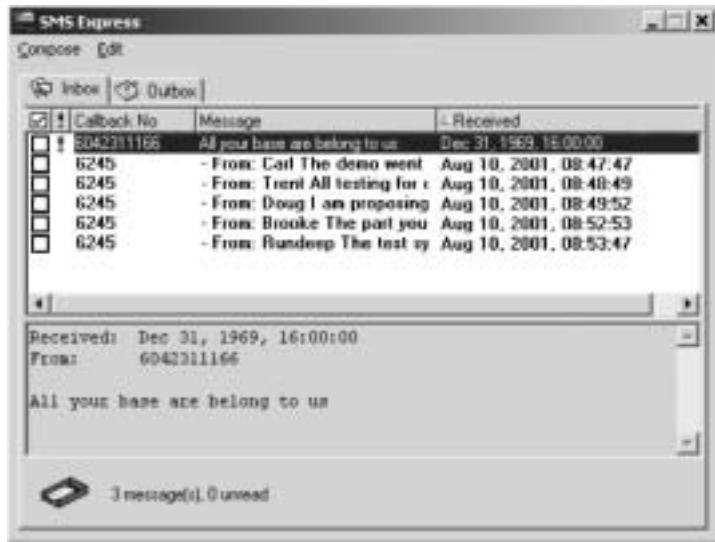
SMS Express

Compose Edit

Inbox | Outbox

| | ! | Callback No | Message | Received |
|---|---|---|---|---|
| ☐ | ! | 6042311166 | All your base are belong to us | Dec 31, 1969, 16:00:00 |
| ☐ | | 6245 | - From: Carl The demo went | Aug 10, 2001, 08:47:47 |
| ☐ | | 6245 | - From: Trent All testing for | Aug 10, 2001, 08:48:49 |
| ☐ | | 6245 | - From: Doug I am proposing | Aug 10, 2001, 08:49:52 |
| ☐ | | 6245 | - From: Brooke The part you | Aug 10, 2001, 08:52:53 |
| ☐ | | 6245 | - From: Rundeep The test sy | Aug 10, 2001, 08:53:47 |

Received: Dec 31, 1969, 16:00:00
From: 6042311166

All your base are belong to us

3 message(s), 0 unread